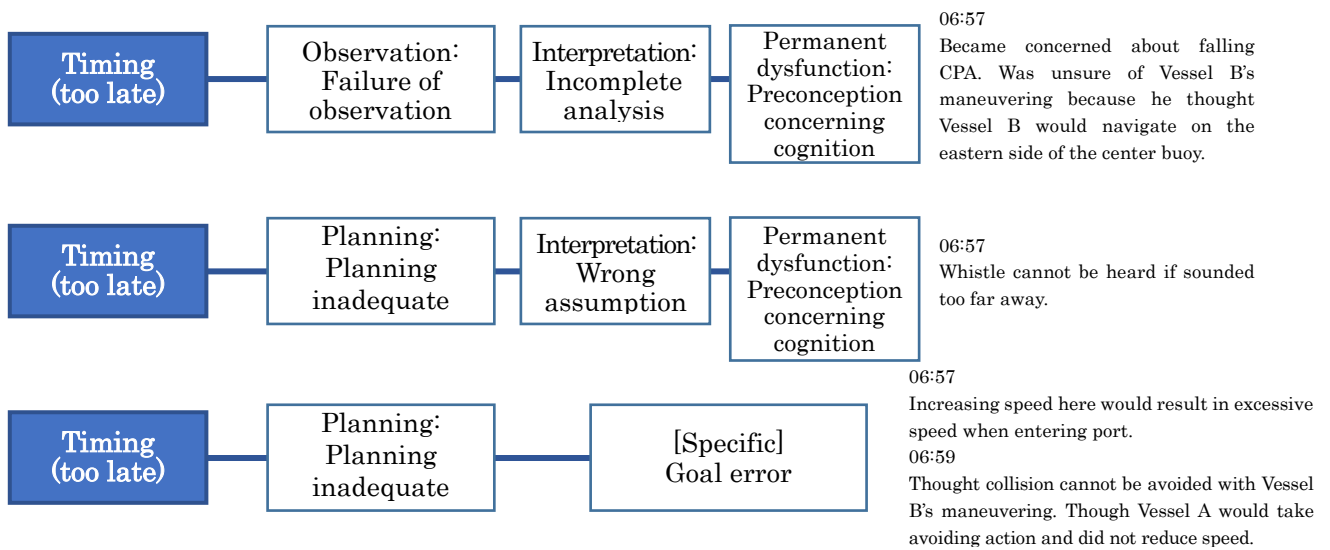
Timing (too late)

Observation: Failure of observation

Interpretation: Incomplete analysis

Permanent dysfunction: Preconception concerning cognition

06:57
Became concerned about falling CPA. Was unsure of Vessel B's maneuvering because he thought Vessel B would navigate on the eastern side of the center buoy.

Timing (too late)

Planning: Planning inadequate

Interpretation: Wrong assumption

Permanent dysfunction: Preconception concerning cognition

06:57
Whistle cannot be heard if sounded too far away.

Timing (too late)

Planning: Planning inadequate

[Specific] Goal error

06:57
Increasing speed here would result in excessive speed when entering port.
06:59
Thought collision cannot be avoided with Vessel B's maneuvering. Though Vessel A would take avoiding action and did not reduce speed.